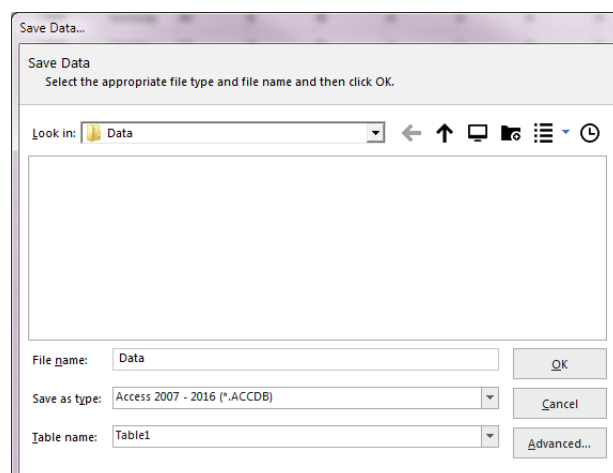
Save Data...

Save Data
Select the appropriate file type and file name and then click OK.

Look in: Data

File name: Data

Save as type: Access 2007 - 2016 (*.ACCDB)

Table name: Table1

OK

Cancel

Advanced...